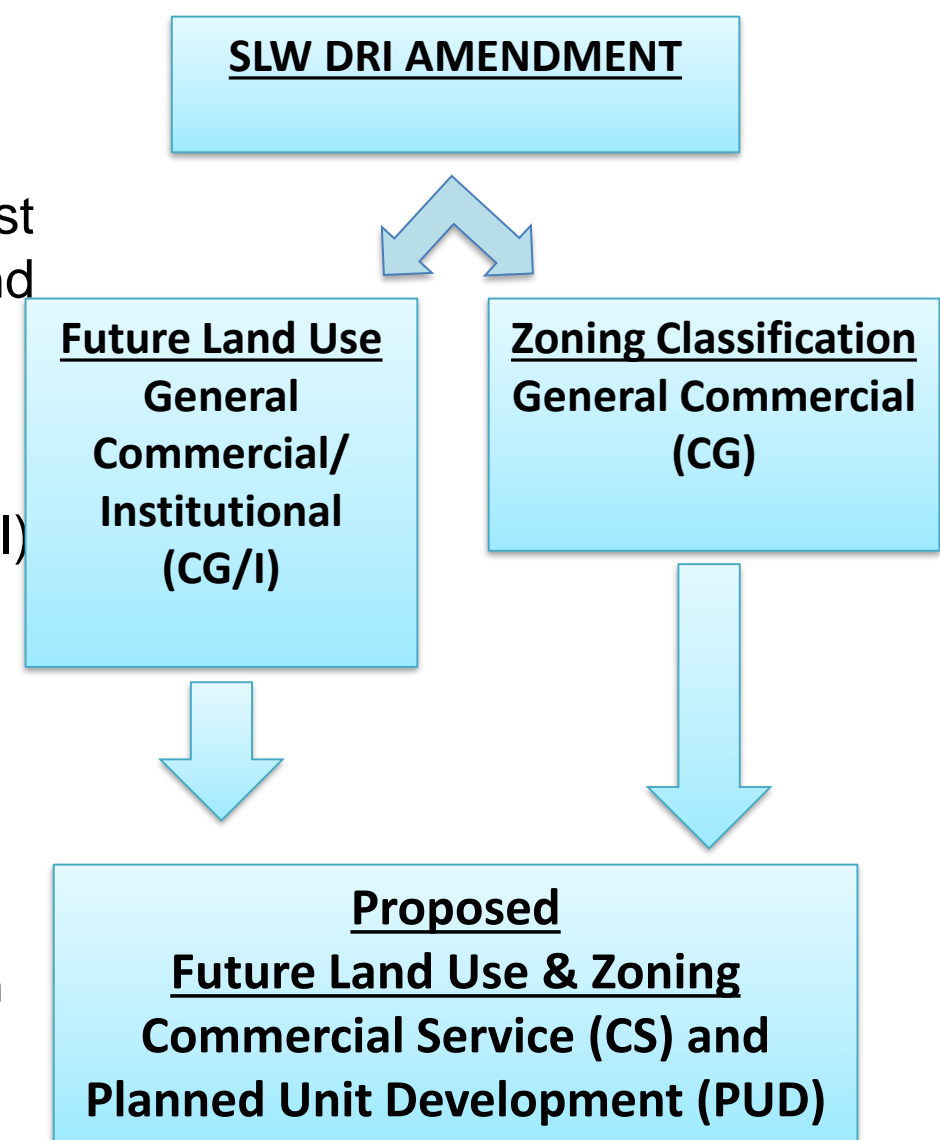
SLW DRI AMENDMENT

st
nd

I)

Future Land Use
General Commercial/ Institutional (CG/I)

Zoning Classification
General Commercial (CG)

n

Proposed
Future Land Use & Zoning
Commercial Service (CS) and Planned Unit Development (PUD)